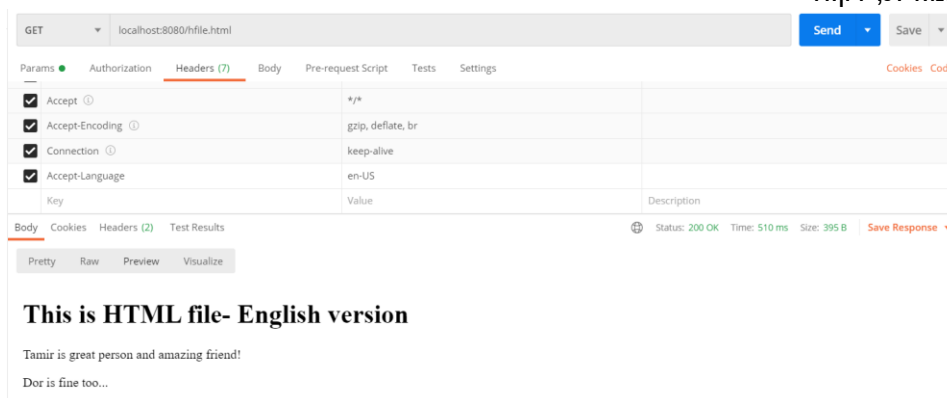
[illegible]

GET localhost:8080/hfile.html

Send Save

Params ● Authorization Headers (7) Body Pre-request Script Tests Settings Cookies Cod

| | Key | Value | Description |
|---|---|---|---|
| ☑ | Accept ⓘ | \*/\* | |
| ☑ | Accept-Encoding ⓘ | gzip, deflate, br | |
| ☑ | Connection ⓘ | keep-alive | |
| ☑ | Accept-Language | en-US | |
| | Key | Value | Description |

Body Cookies Headers (2) Test Results

Status: 200 OK Time: 510 ms Size: 395 B Save Response

Pretty Raw Preview Visualize

This is HTML file- English version

Tamir is great person and amazing friend!

Dor is fine too...